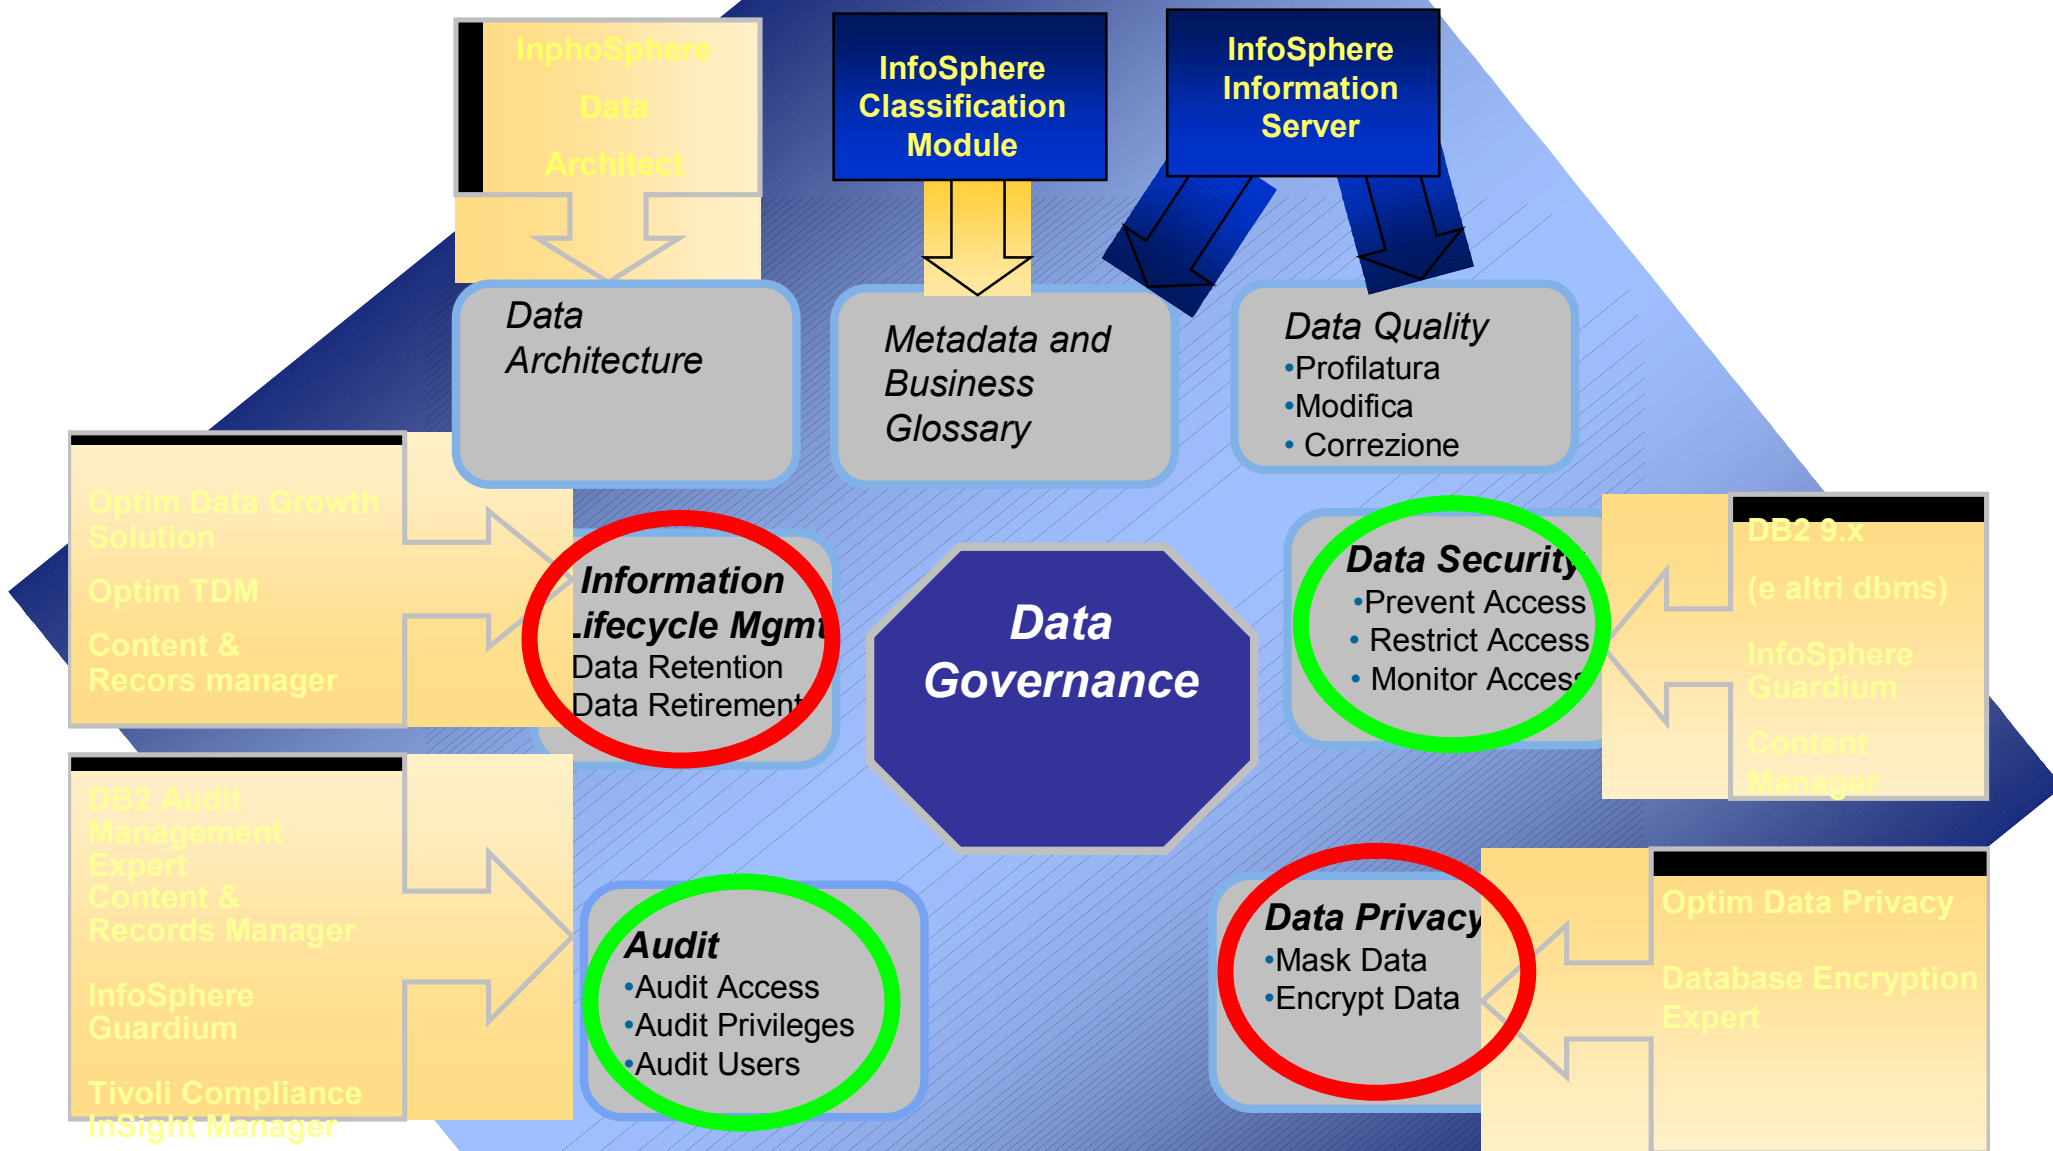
InphoSphere Data Architect

InfoSphere Classification Module

InfoSphere Information Server

Data Architecture

Metadata and Business Glossary

Data Quality
•Profilatura
•Modifica
• Correzione

Optim Data Growth Solution
Optim TDM
Content & Recors manager

Information Lifecycle Mgmt
Data Retention
Data Retirement

Data Governance

Data Security
•Prevent Access
• Restrict Access
• Monitor Access

DB2 9.x
(e altri dbms)
InfoSphere Guardium
Content Manager

DB2 Audit Management Expert
Content & Records Manager
InfoSphere Guardium
Tivoli Compliance InSight Manager

Audit
•Audit Access
•Audit Privileges
•Audit Users

Data Privacy
•Mask Data
•Encrypt Data

Optim Data Privacy
Database Encryption Expert